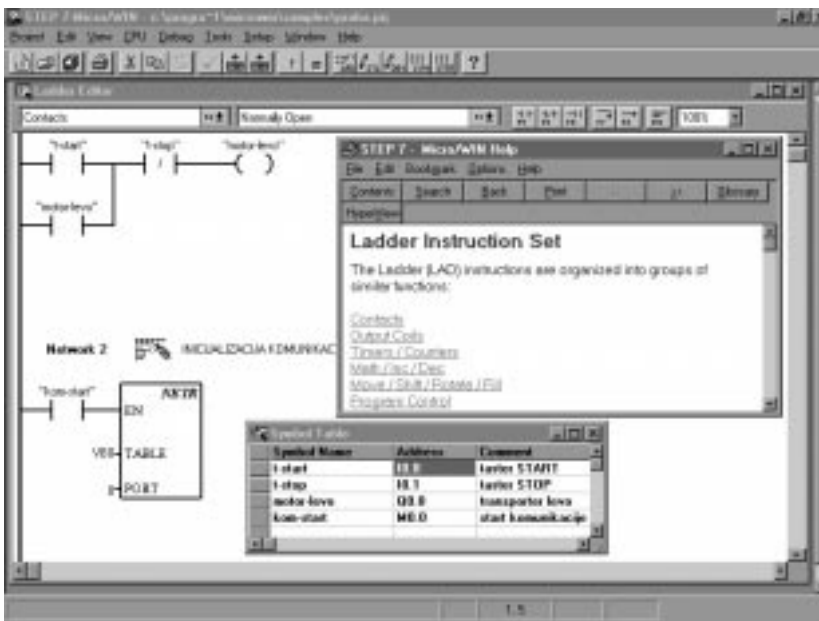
STEP 7-Micro/WIN - c:\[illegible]\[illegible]\samples\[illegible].prj
Project Edit View CPU Debug Tools Setup Window Help

Ladder Editor
Contacts
Normally Open
100%

"t-start" "t-stop" "motor-levo"
"motor-levo"

Network 2
INICIJALIZACIJA KOMUNIKAC

"kom-start"
XMTR
EN
VB0 TABLE
0 PORT

STEP 7 - Micro/WIN Help
File Edit Bookmark Options Help
Contents Search Back Print << >> Glossary
Hypertext

Ladder Instruction Set

The Ladder (LAD) instructions are organized into groups of similar functions:

Contacts
Output Coils
Timers / Counters
Math / Inc / Dec
Move / Shift / Rotate / Fill
Program Control

Symbol Table

| Symbol Name | Address | Comment |
|---|---|---|
| t-start | I0.0 | taster START |
| t-stop | I0.1 | taster STOP |
| motor-levo | Q0.0 | transporter levo |
| kom-start | M0.0 | start komunikacije |

1.5